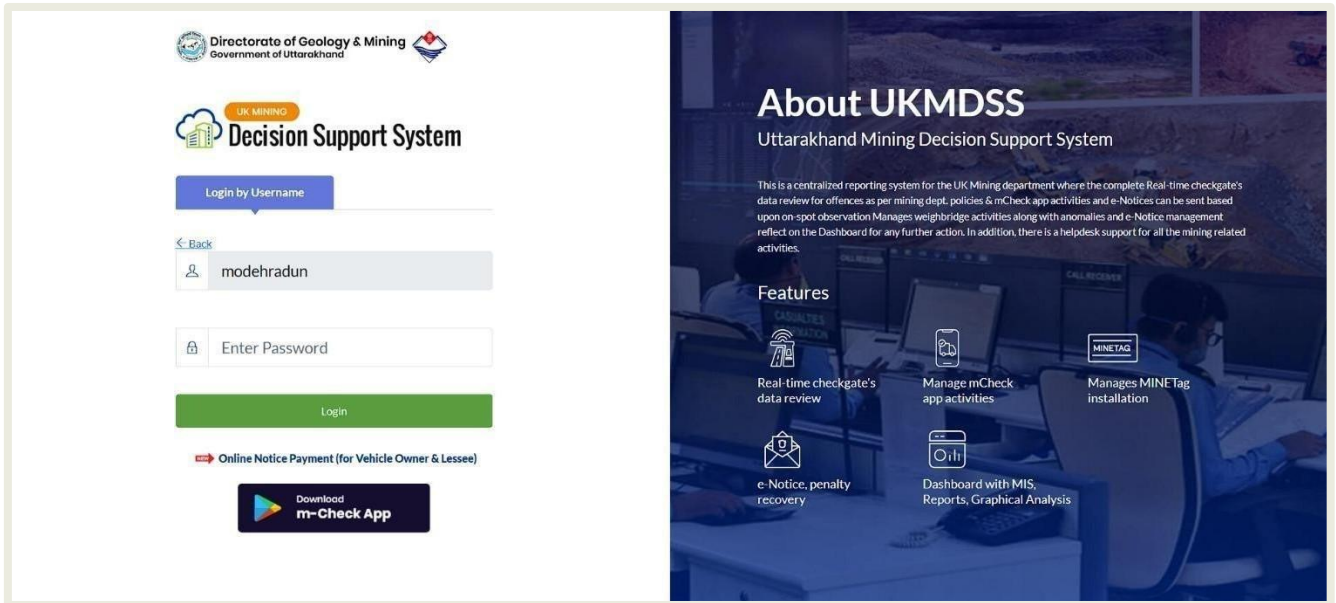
Directorate of Geology & Mining
Government of Uttarakhand

UK MINING
Decision Support System

Login by Username

< Back

modehradun

Enter Password

Login

NEW Online Notice Payment (for Vehicle Owner & Lessee)

Download
m-Check App

About UKMDSS

Uttarakhand Mining Decision Support System

This is a centralized reporting system for the UK Mining department where the complete Real-time checkgate's data review for offences as per mining dept. policies & mCheck app activities and e-Notices can be sent based upon on-spot observation Manages weighbridge activities along with anomalies and e-Notice management reflect on the Dashboard for any further action. In addition, there is a helpdesk support for all the mining related activities.

Features

Real-time checkgate's data review

Manage mCheck app activities

MINETAG
Manages MINETag installation

e-Notice, penalty recovery

Dashboard with MIS, Reports, Graphical Analysis